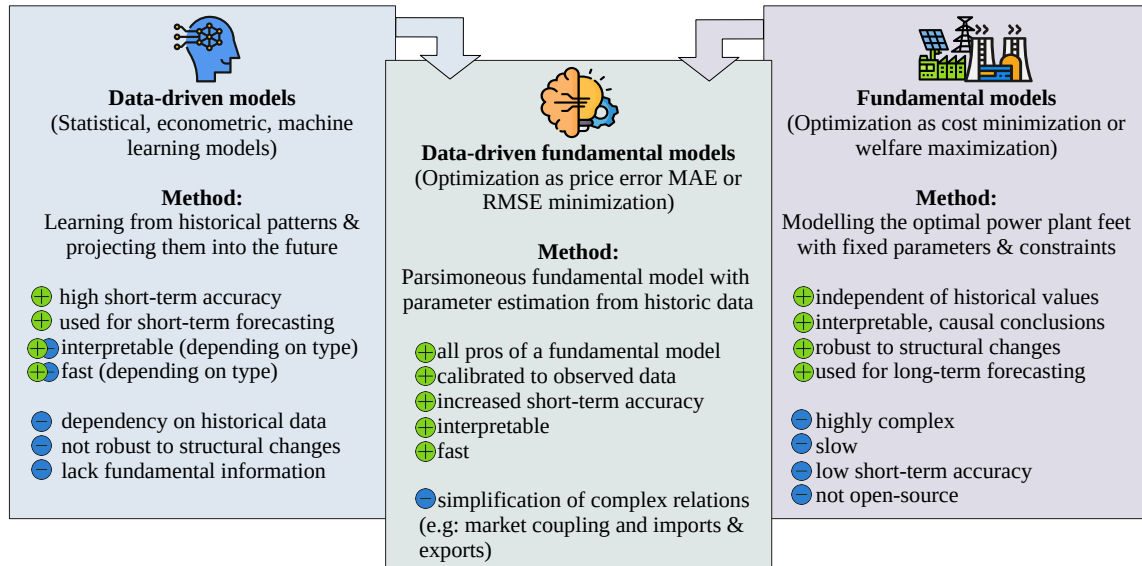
**Data-driven models**
(Statistical, econometric, machine learning models)

**Method:**
Learning from historical patterns & projecting them into the future

high short-term accuracy
used for short-term forecasting
interpretable (depending on type)
fast (depending on type)

dependency on historical data
not robust to structural changes
lack fundamental information

**Data-driven fundamental models**
(Optimization as price error MAE or RMSE minimization)

**Method:**
Parsimoneous fundamental model with parameter estimation from historic data

all pros of a fundamental model
calibrated to observed data
increased short-term accuracy
interpretable
fast

simplification of complex relations (e.g: market coupling and imports & exports)

**Fundamental models**
(Optimization as cost minimization or welfare maximization)

**Method:**
Modelling the optimal power plant feet with fixed parameters & constraints

independent of historical values
interpretable, causal conclusions
robust to structural changes
used for long-term forecasting

highly complex
slow
low short-term accuracy
not open-source